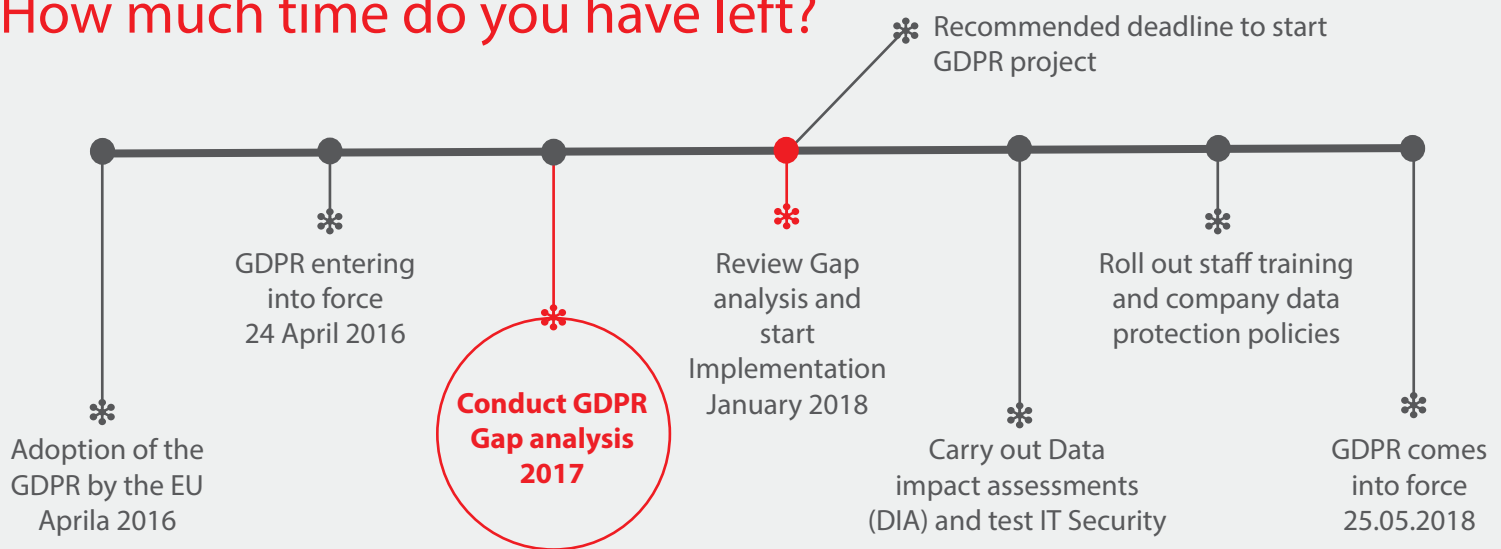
How much time do you have left?

Recommended deadline to start GDPR project

Adoption of the GDPR by the EU Aprila 2016

GDPR entering into force 24 April 2016

Conduct GDPR Gap analysis 2017

Review Gap analysis and start Implementation January 2018

Carry out Data impact assessments (DIA) and test IT Security

Roll out staff training and company data protection policies

GDPR comes into force 25.05.2018